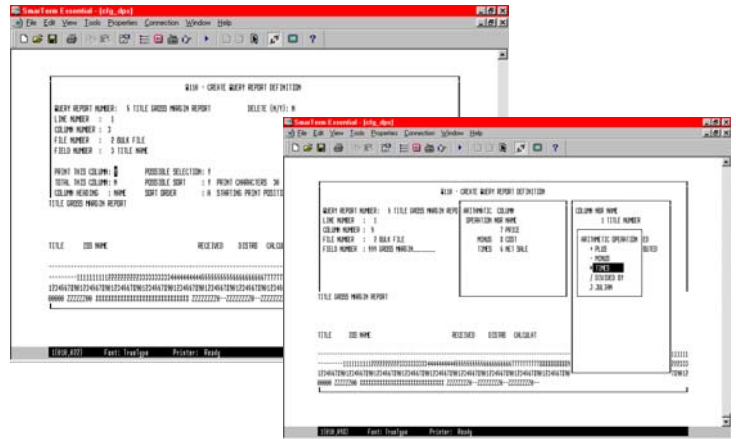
SmarTerm Essential - [cfg_dps]
File Edit View Tools Properties Connection Window Help

Q110 - CREATE QUERY REPORT DEFINITION

QUERY REPORT NUMBER: 5 TITLE GROSS MARGIN REPORT DELETE (N/Y): N
LINE NUMBER : 1
COLUMN NUMBER : 3
FILE NUMBER : 2 BULK FILE
FIELD NUMBER : 3 TITLE NAME

PRINT THIS COLUMN: Y POSSIBLE SELECTION: Y
TOTAL THIS COLUMN: N POSSIBLE SORT : N PRINT CHARACTERS 30
COLUMN HEADING : NAME SORT ORDER : N STARTING PRINT POSITI
TITLE GROSS MARGIN REPORT

TITLE ISS NAME RECEIVED DISTRB CALCUL

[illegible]

1918,A97] Font: TrueType Printer: Ready

SmarTerm Essential - [cfg_dps]
File Edit View Tools Properties Connection Window Help

Q110 - CREATE QUERY REPORT DEFINITION

QUERY REPORT NUMBER: 5 TITLE GROSS MARGIN REPO
LINE NUMBER : 1
COLUMN NUMBER : 5
FILE NUMBER : 2 BULK FILE
FIELD NUMBER : 999 GROSS MARGIN

ARITHMETIC COLUMN
OPERATION NBR NAME
7 PRICE
MINUS 8 COST
TIMES 6 NET SALE

COLUMN NBR NAME
1 TITLE NUMBER

ARITHMETIC OPERATION
+ PLUS
- MINUS
* TIMES
/ DIVIDED BY
J JULIAN

TITLE GROSS MARGIN REPORT

TITLE ISS NAME RECEIVED DISTRB CALCULAT

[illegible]

1918,A93] Font: TrueType Printer: Ready